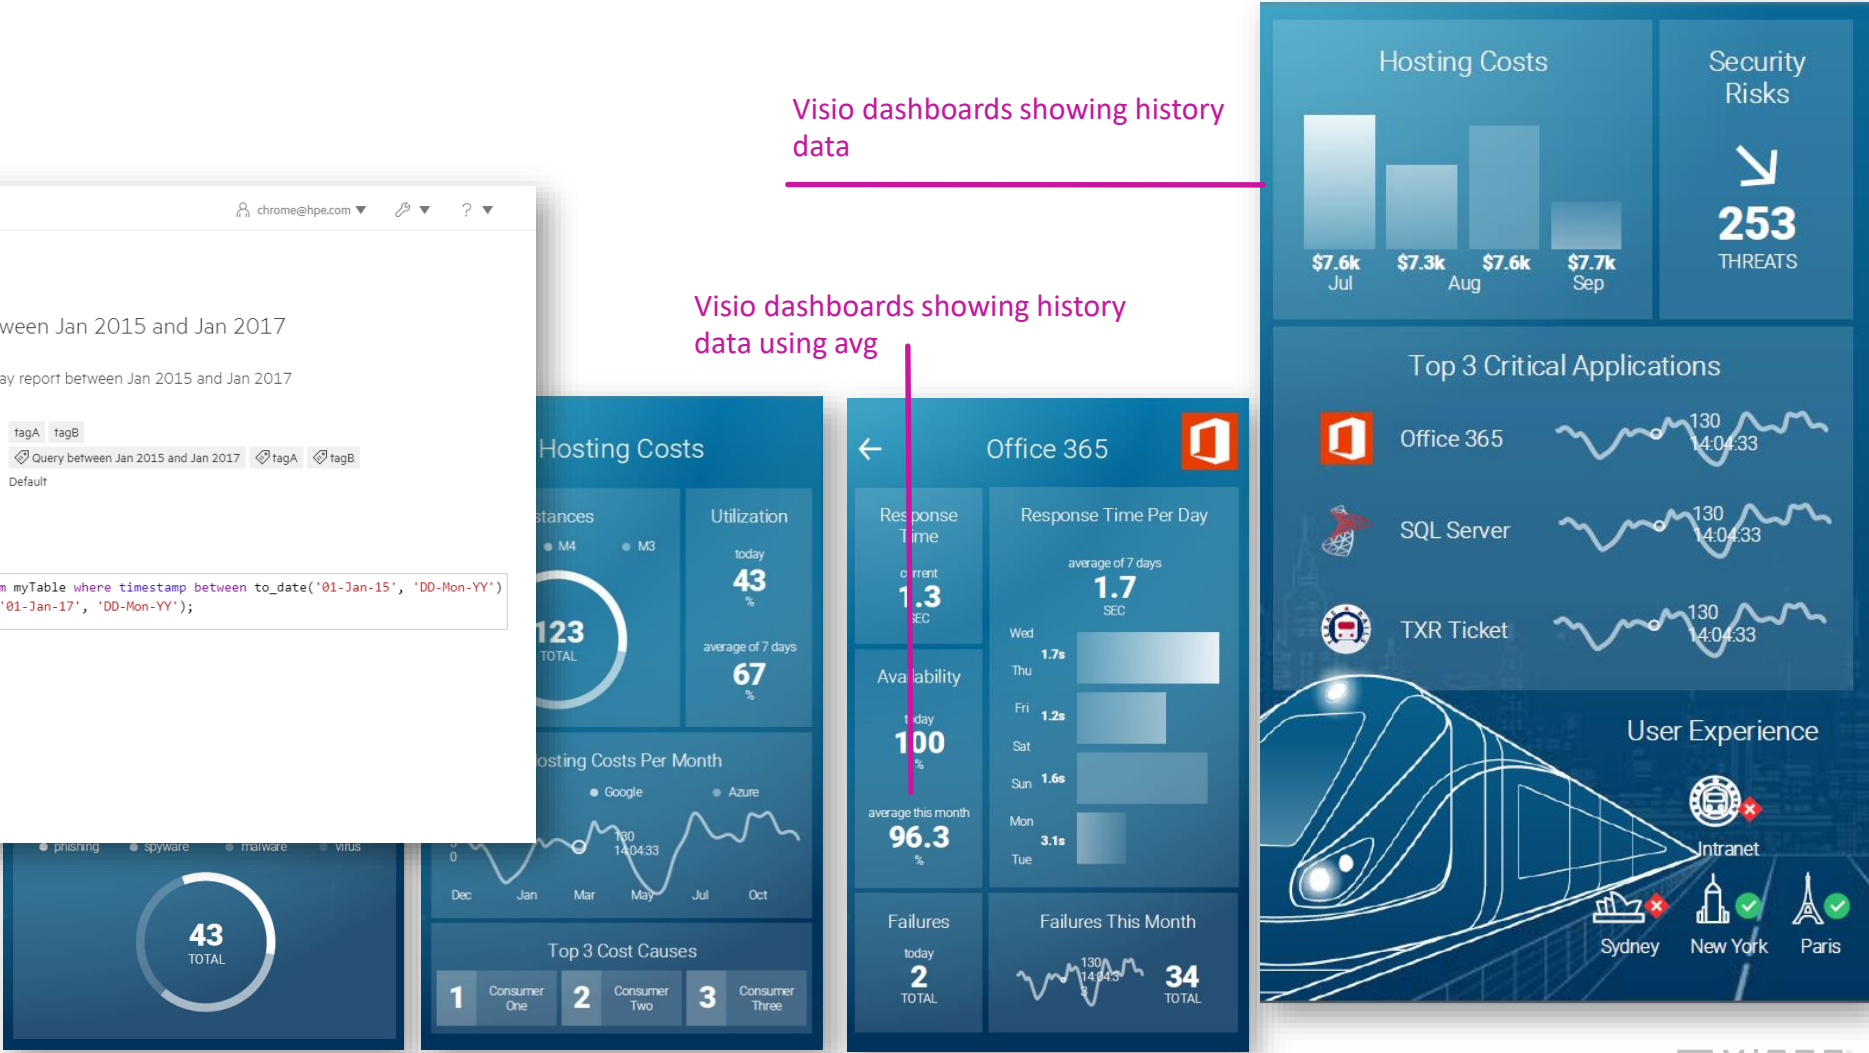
Visio dashboards showing history data

Visio dashboards showing history data using avg

chrome@hpe.com ▼ ▼ ? ▼

ween Jan 2015 and Jan 2017

ay report between Jan 2015 and Jan 2017

tagA tagB

Query between Jan 2015 and Jan 2017 tagA tagB

Default

m myTable where timestamp between to_date('01-Jan-15', 'DD-Mon-YY')
'01-Jan-17', 'DD-Mon-YY');

phishing spyware malware virus

43
TOTAL

Hosting Costs

stances
M4 M3
123
TOTAL

Utilization
today
43
%
average of 7 days
67
%

osting Costs Per Month
Google Azure
0
130
14:04:33
Dec Jan Mar May Jul Oct

Top 3 Cost Causes
1 Consumer One 2 Consumer Two 3 Consumer Three

Office 365

Response Time
current
1.3
SEC

Response Time Per Day
average of 7 days
1.7
SEC
Wed 1.7s
Thu
Fri 1.2s
Sat
Sun 1.6s
Mon 3.1s
Tue

Availability
today
100
%
average this month
96.3
%

Failures
today
2
TOTAL

Failures This Month
130
14:04:33
34
TOTAL

Hosting Costs
$7.6k $7.3k $7.6k $7.7k
Jul Aug Sep

Security Risks
253
THREATS

Top 3 Critical Applications
Office 365 130 14:04:33
SQL Server 130 14:04:33
TXR Ticket 130 14:04:33

User Experience
Intranet
Sydney New York Paris